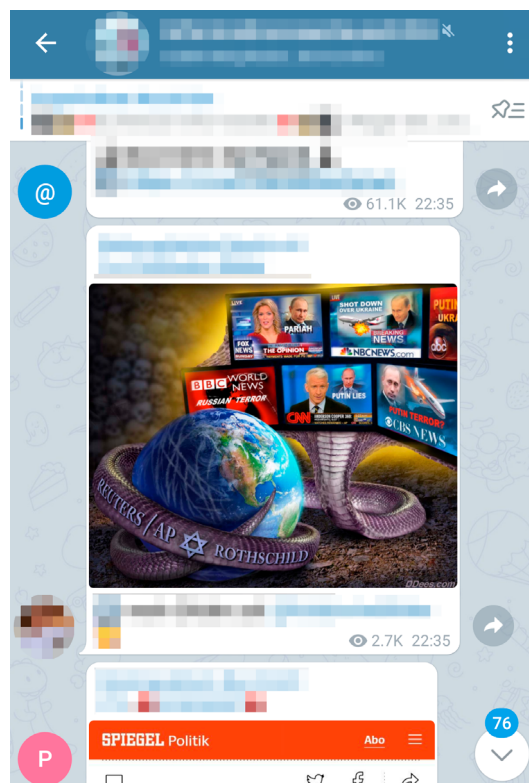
61.1K 22:35

LIVE
FOX NEWS
PARIAH
THE OPINION
SHOT DOWN OVER UKRAINE
BREAKING NEWS
NBCNEWS.com
PUTIN
UKRA
abc
BBC WORLD NEWS
RUSSIAN TERROR
CNN
PUTIN LIES
PUTIN TERROR?
CBS NEWS
REUTERS / AP
ROTHSCHILD
DDees.com

2.7K 22:35

SPIEGEL Politik
Abo

76

@

P